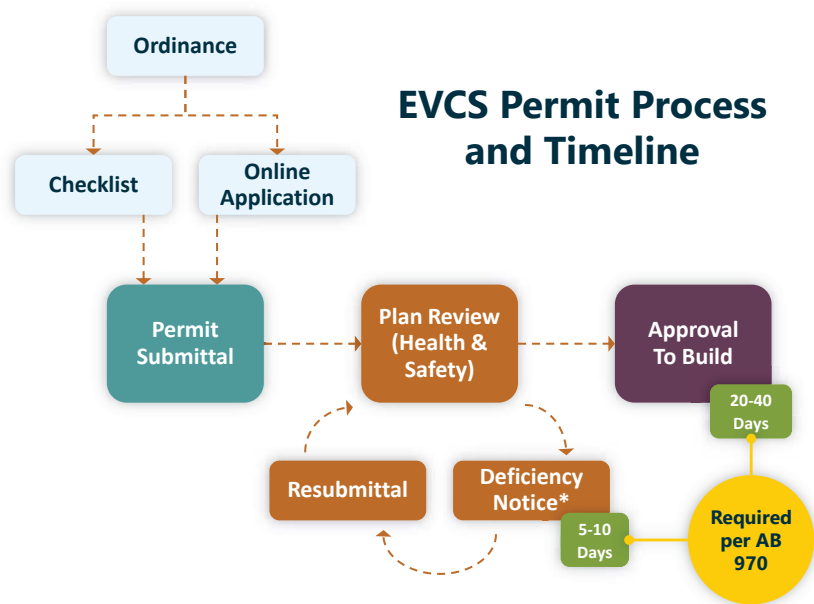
Ordinance

EVCS Permit Process and Timeline

Checklist

Online Application

Permit Submittal

Plan Review (Health & Safety)

Approval To Build

20-40 Days

Resubmittal

Deficiency Notice*

5-10 Days

Required per AB 970